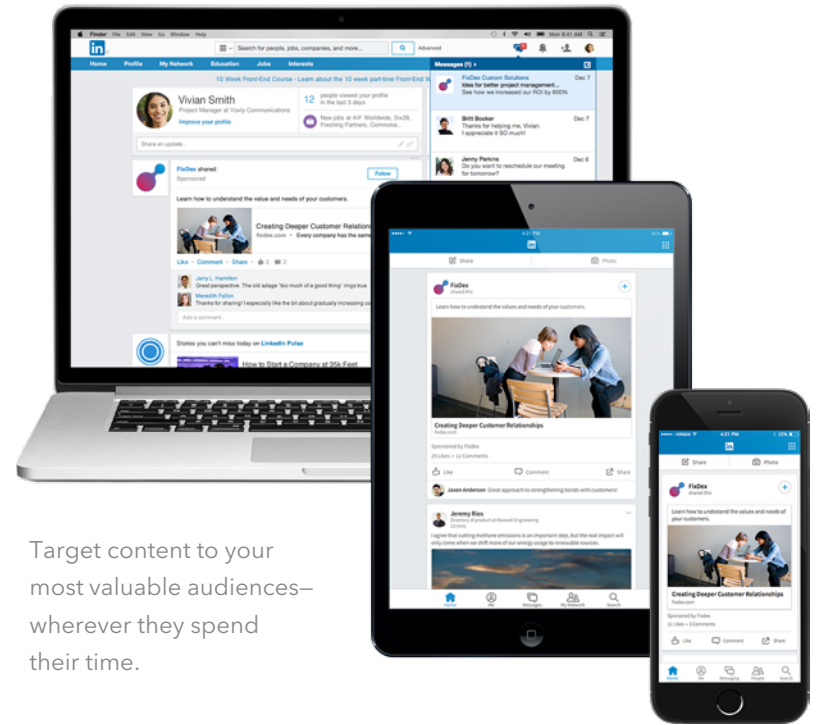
Finder File Edit View Go Window Help

in

Search for people, jobs, companies, and more...

Advanced

Home Profile My Network Education Jobs Interests

10 Week Front-End Course - Learn about the 10 week part-time Front-End

Vivian Smith

Project Manager at Voxly Communications

Improve your profile

12 people viewed your profile in the last 3 days

New jobs at AIF Worldwide, Six28, Frothing Partners, Comma...

Share an update...

FixDex shared:

Sponsored

Follow

Learn how to understand the value and needs of your customers.

Creating Deeper Customer Relationships

fixdex.com

Like · Comment · Share · 3

Jerry L. Hamilton

Great perspective. The old adage 'too much of a good thing' only applies

Meredith Fallon

Thanks for sharing! I especially like the bit about strategically increasing co

Add a comment...

Stories you can't miss today on LinkedIn Pulse

How to Start a Company at 35k Feet

Messages (1)

FixDex Custom Solutions

Dec 7

Idea for better project management...

See how we increased our ROI by 600%

Britt Booker

Dec 7

Thanks for helping me, Vivian. I appreciate it SO much!

Jenny Perkins

Dec 6

Do you want to reschedule our meeting for tomorrow?

Share

Photo

FixDex

shared this

Learn how to understand the values and needs of your customers.

Creating Deeper Customer Relationships

fixdex.com

Sponsored by FixDex

20 Likes · 12 Comments

Like

Comment

Share

Jason Anderson Great approach to strengthening bonds with customers!

Jeremy Rios

Director of product at Maxwell Engineering

I agree that cutting methane emissions is an important step, but the real impact will only come when we shift more of our energy usage to renewable sources.

Home Me Messages My Network Search

Target content to your most valuable audiences—wherever they spend their time.

Share

Photo

FixDex

shared this

Learn how to understand the values and needs of your customers.

Creating Deeper Customer Relationships

fixdex.com

Sponsored by FixDex

11 Likes · 3 Comments

Like

Comment

Share

Home Me Messaging People Search